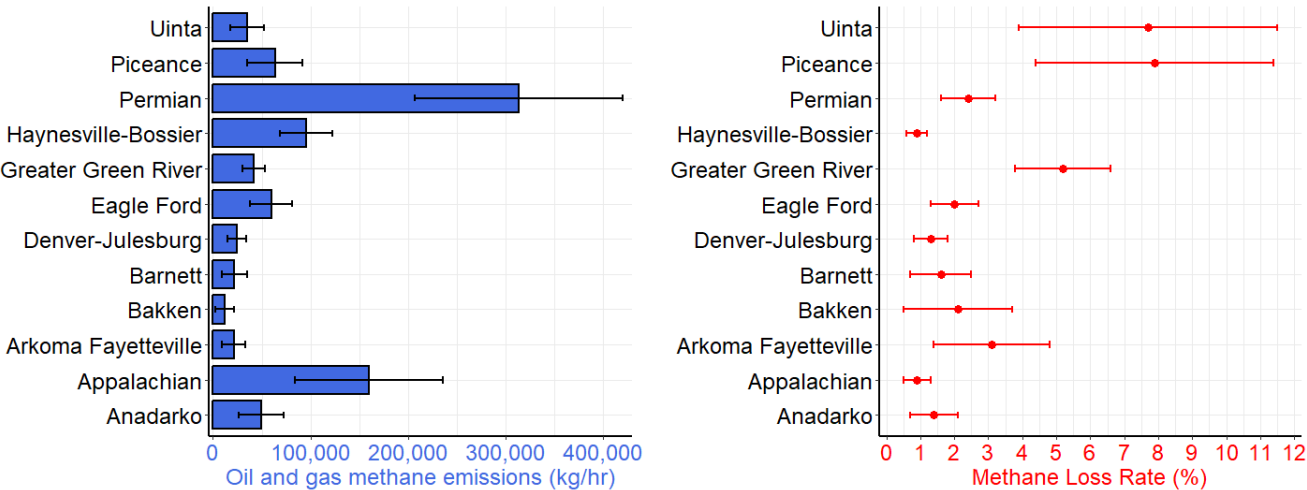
Uinta
Piceance
Permian
Haynesville-Bossier
Greater Green River
Eagle Ford
Denver-Julesburg
Barnett
Bakken
Arkoma Fayetteville
Appalachian
Anadarko

0 100,000 200,000 300,000 400,000
Oil and gas methane emissions (kg/hr)

Uinta
Piceance
Permian
Haynesville-Bossier
Greater Green River
Eagle Ford
Denver-Julesburg
Barnett
Bakken
Arkoma Fayetteville
Appalachian
Anadarko

0 1 2 3 4 5 6 7 8 9 10 11 12
Methane Loss Rate (%)